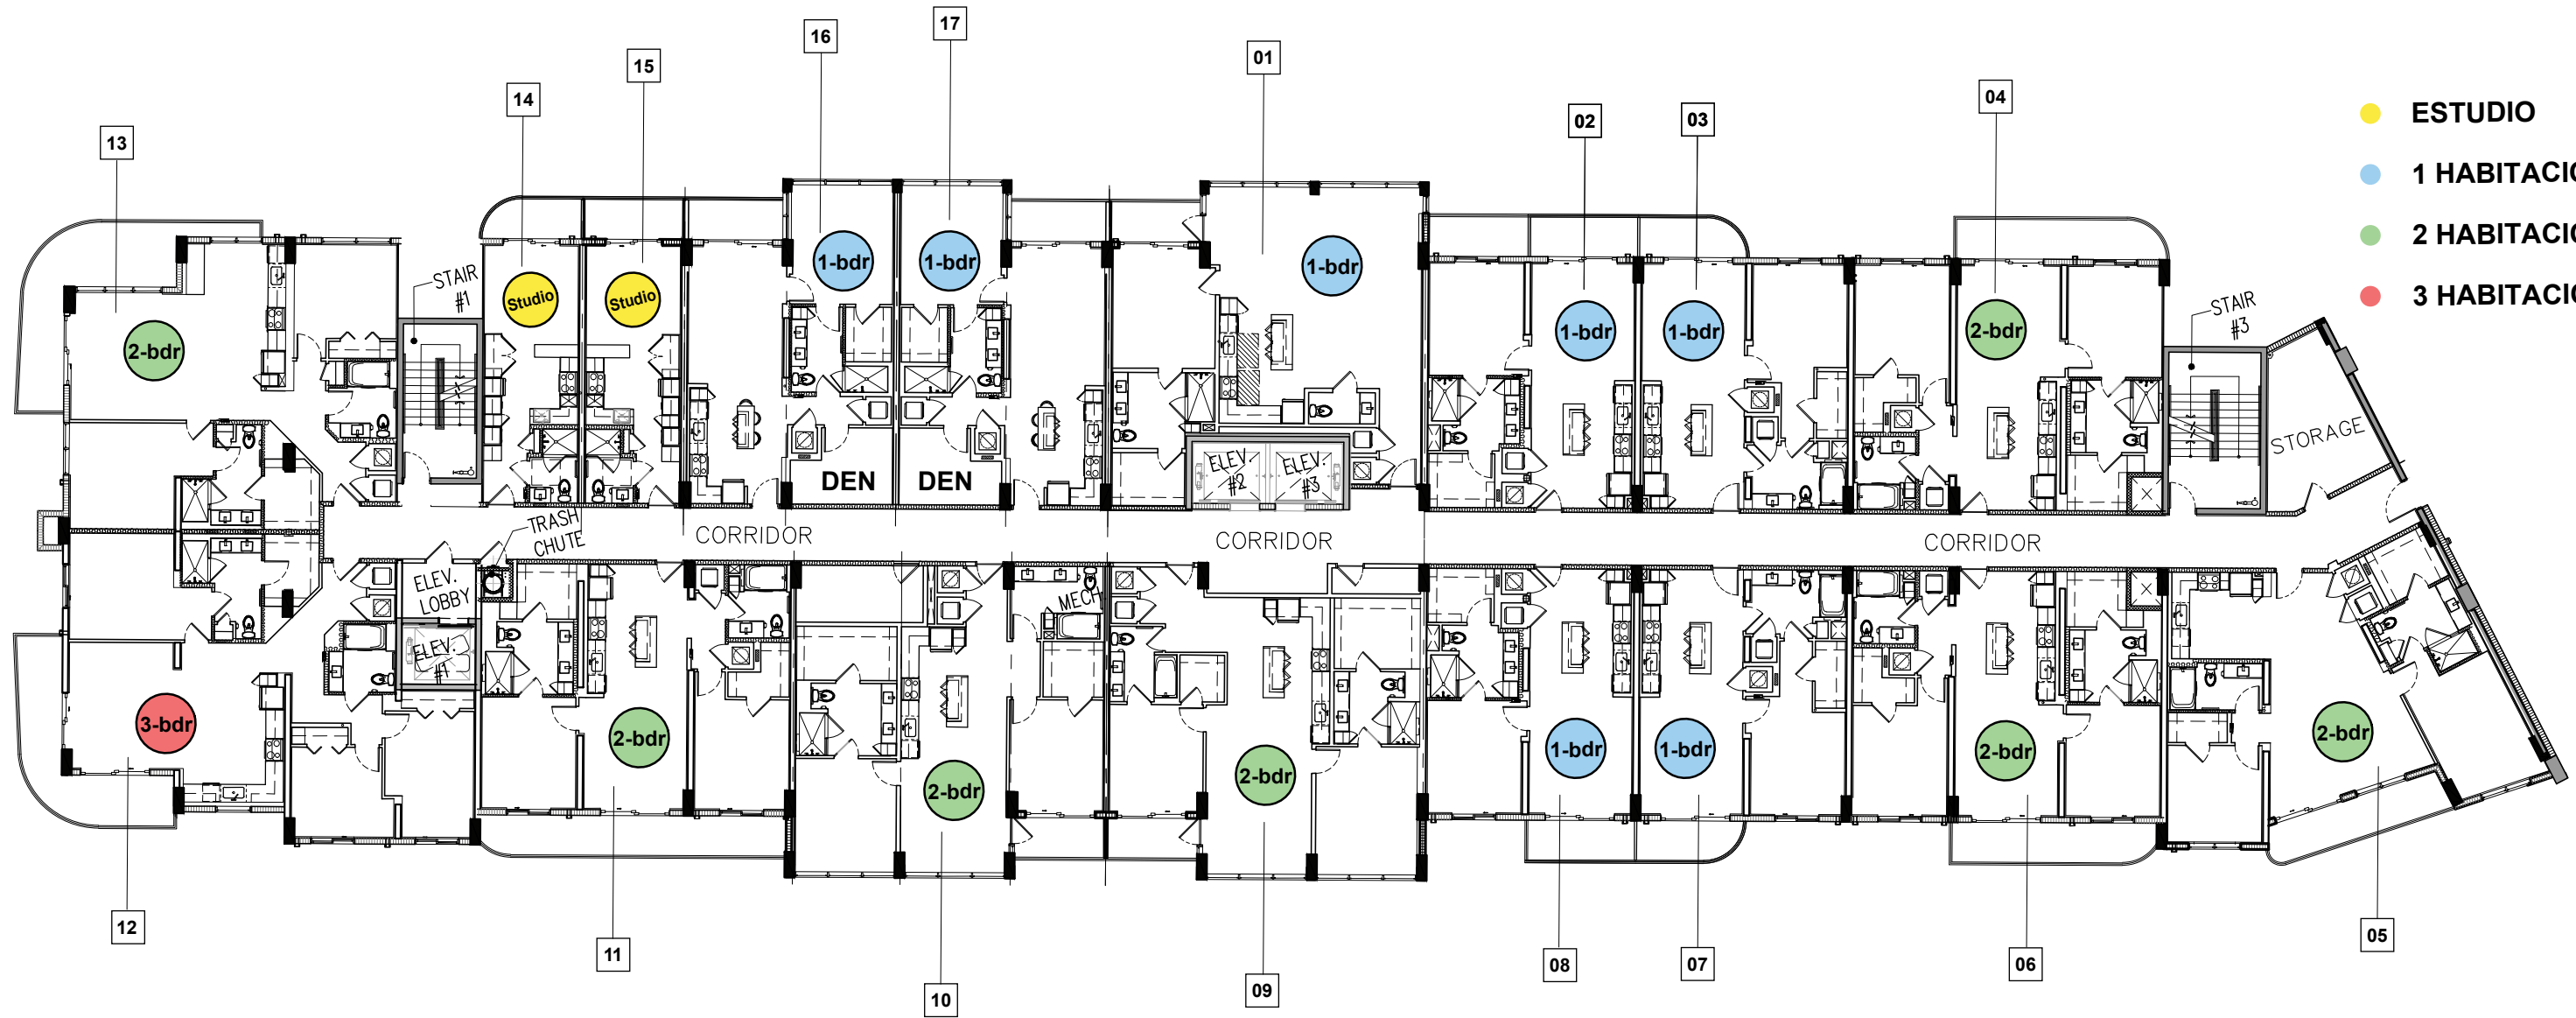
ESTUDIO
1 HABITACIO
2 HABITACIO
3 HABITACIO

13
14
15
16
17
01
02
03
04

2-bdr
Studio
Studio
1-bdr
1-bdr
1-bdr
1-bdr
1-bdr
2-bdr

STAIR #1
DEN
DEN
ELEV. #2
ELEV. #3
STAIR #3
STORAGE
TRASH CHUTE
CORRIDOR
CORRIDOR
CORRIDOR
ELEV. LOBBY
ELEV. #1
MECH

3-bdr
2-bdr
2-bdr
2-bdr
1-bdr
1-bdr
2-bdr
2-bdr

12
11
10
09
08
07
06
05